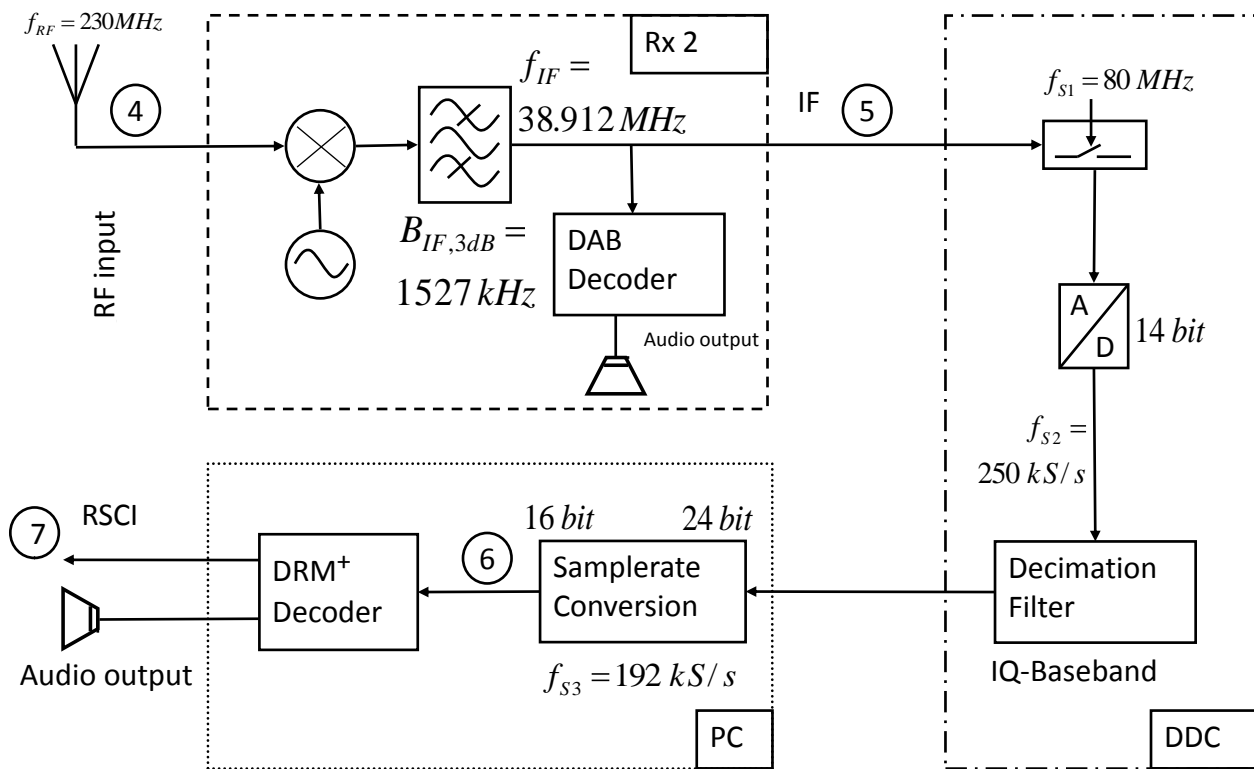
$f_{RF} = 230 MHz$

4

RF input

Rx 2

$f_{IF} =$
$38.912 MHz$

$B_{IF,3dB} =$
$1527 kHz$

DAB Decoder

Audio output

IF

5

$f_{S1} = 80 MHz$

A
D

$14 bit$

$f_{S2} =$
$250 kS/s$

Decimation Filter

IQ-Baseband

DDC

7

RSCI

DRM$^+$ Decoder

Audio output

6

$16 bit$

$24 bit$

Samplerate Conversion

$f_{S3} = 192 kS/s$

PC